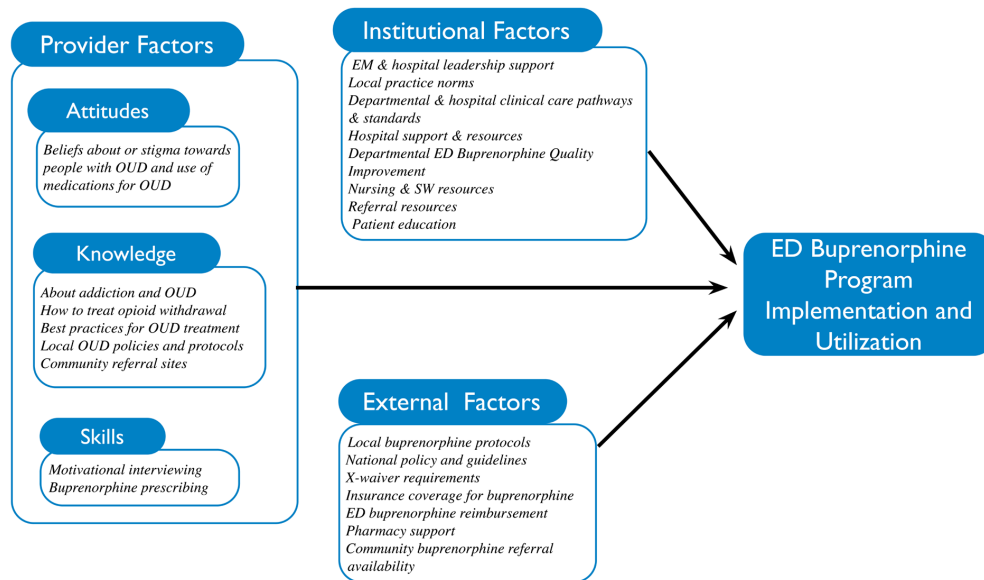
Provider Factors

Attitudes

Beliefs about or stigma towards people with OUD and use of medications for OUD

Knowledge

About addiction and OUD
How to treat opioid withdrawal
Best practices for OUD treatment
Local OUD policies and protocols
Community referral sites

Skills

Motivational interviewing
Buprenorphine prescribing

Institutional Factors

EM & hospital leadership support
Local practice norms
Departmental & hospital clinical care pathways & standards
Hospital support & resources
Departmental ED Buprenorphine Quality Improvement
Nursing & SW resources
Referral resources
Patient education

External Factors

Local buprenorphine protocols
National policy and guidelines
X-waiver requirements
Insurance coverage for buprenorphine
ED buprenorphine reimbursement
Pharmacy support
Community buprenorphine referral availability

ED Buprenorphine Program Implementation and Utilization